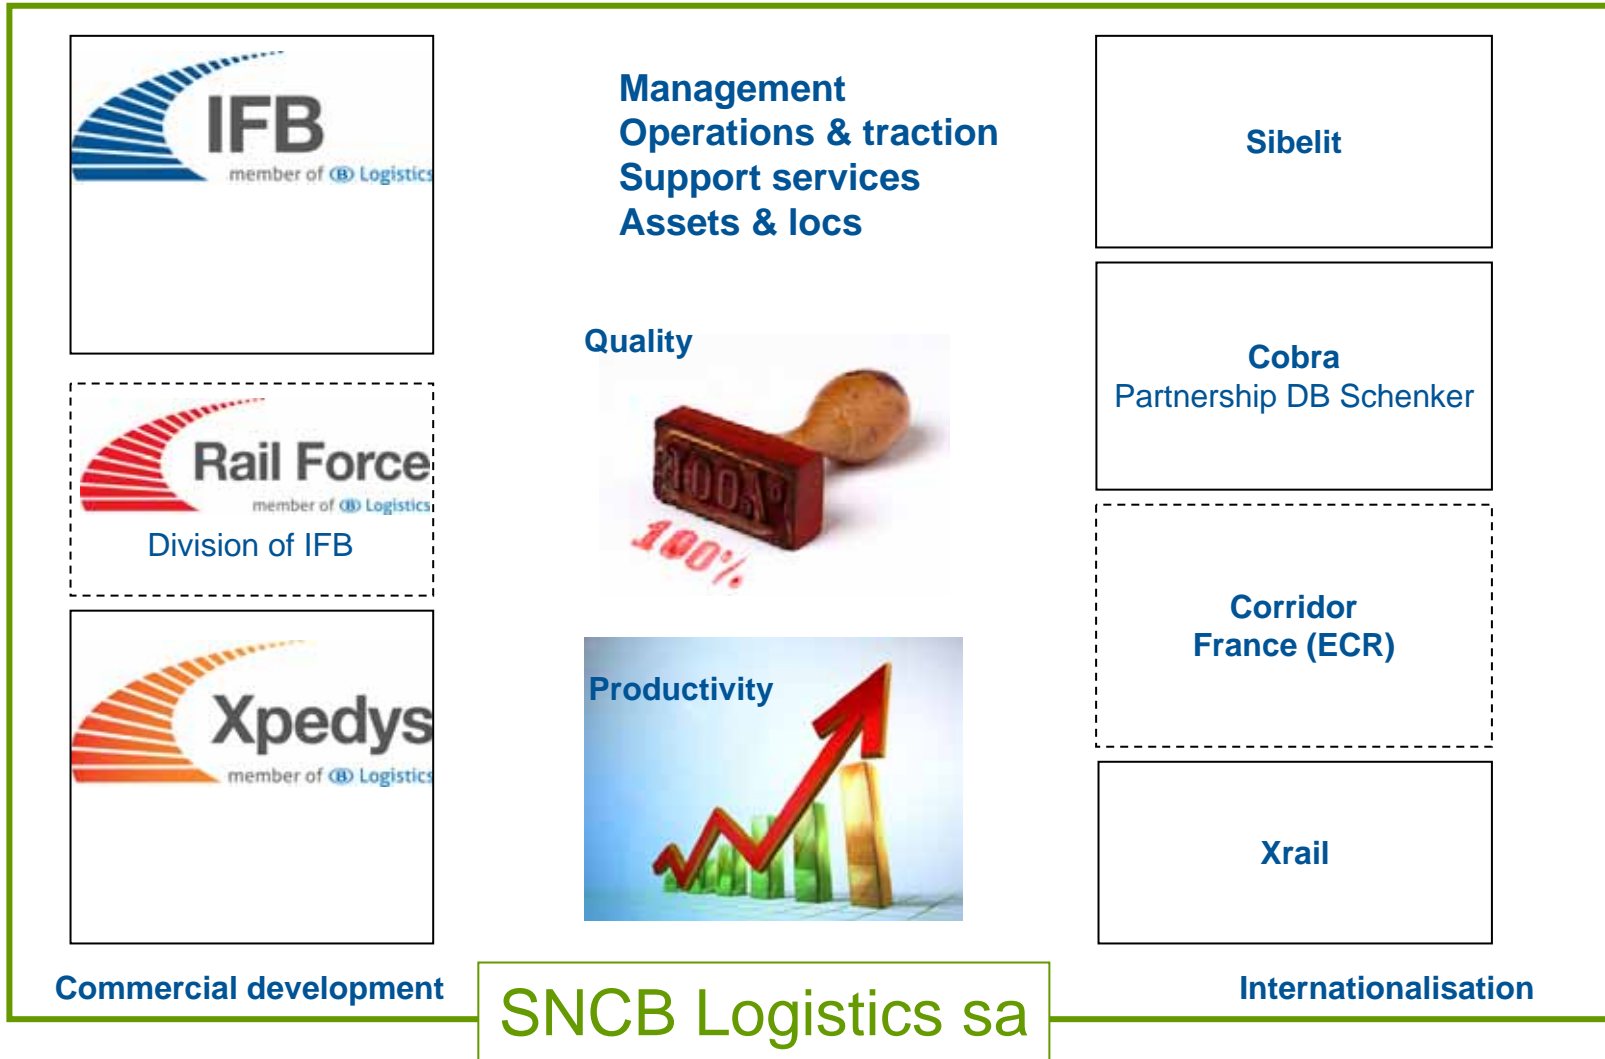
IFB
member of Logistics

Rail Force
member of Logistics
Division of IFB

Xpedys
member of Logistics

Commercial development

Management
Operations & traction
Support services
Assets & locs

Quality

100%

100%

Productivity

SNCB Logistics sa

Sibelit

Cobra
Partnership DB Schenker

Corridor
France (ECR)

Xrail

Internationalisation